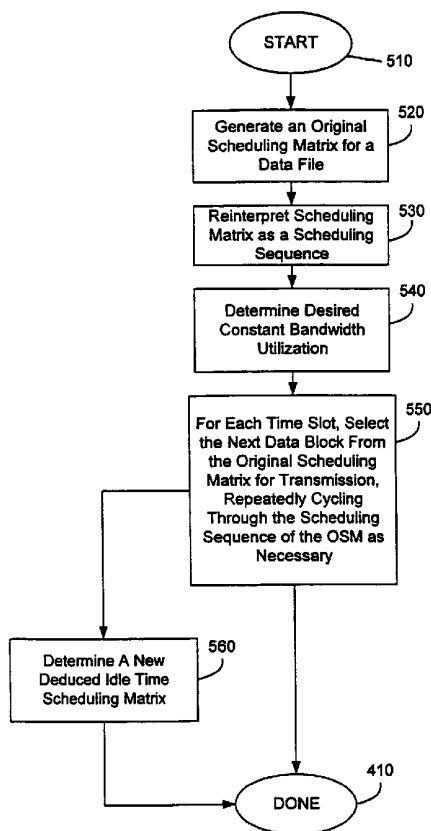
START

510

Generate an Original Scheduling Matrix for a Data File

520

Reinterpret Scheduling Matrix as a Scheduling Sequence

530

Determine Desired Constant Bandwidth Utilization

540

For Each Time Slot, Select the Next Data Block From the Original Scheduling Matrix for Transmission, Repeatedly Cycling Through the Scheduling Sequence of the OSM as Necessary

550

Determine A New Deduced Idle Time Scheduling Matrix

560

DONE

410